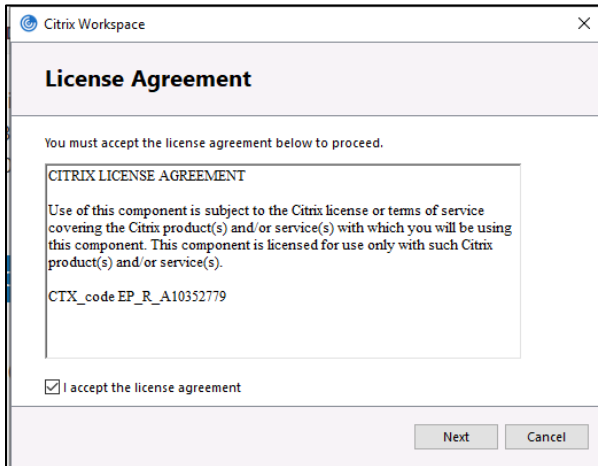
Citrix Workspace

×

License Agreement

You must accept the license agreement below to proceed.

CITRIX LICENSE AGREEMENT

Use of this component is subject to the Citrix license or terms of service covering the Citrix product(s) and/or service(s) with which you will be using this component. This component is licensed for use only with such Citrix product(s) and/or service(s).

CTX_code EP_R_A10352779

I accept the license agreement

Next

Cancel